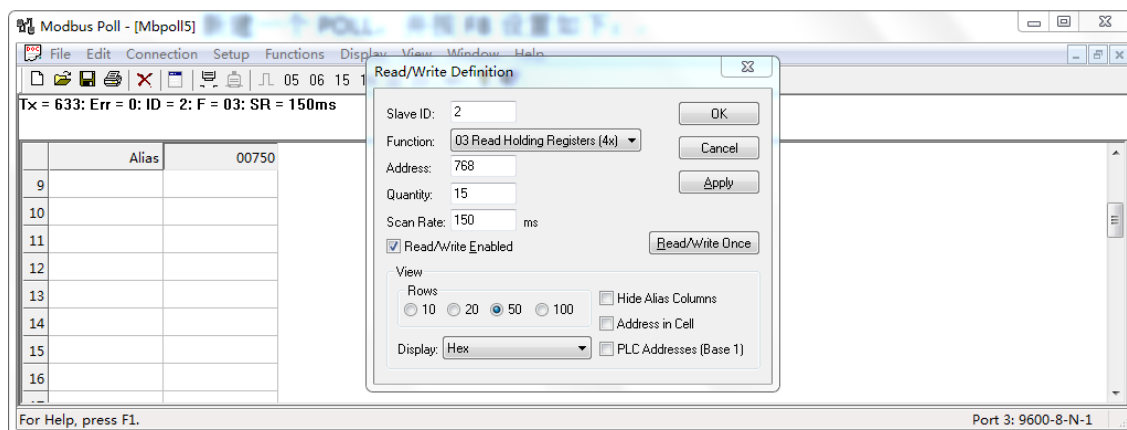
Modbus Poll - [Mbpoll5] 新建一个POLL，并按F8设置如下：

File Edit Connection Setup Functions Display View Window Help

05 06 15 1

Tx = 633: Err = 0: ID = 2: F = 03: SR = 150ms

| | Alias | 00750 |
|---|---|---|
| 9 | | |
| 10 | | |
| 11 | | |
| 12 | | |
| 13 | | |
| 14 | | |
| 15 | | |
| 16 | | |

Read/Write Definition

Slave ID: 2

Function: 03 Read Holding Registers (4x)

Address: 768

Quantity: 15

Scan Rate: 150 ms

Read/Write Enabled

OK

Cancel

Apply

Read/Write Once

View

Rows

10 20 50 100

Hide Alias Columns

Address in Cell

Display: Hex

PLC Addresses (Base 1)

For Help, press F1.

Port 3: 9600-8-N-1